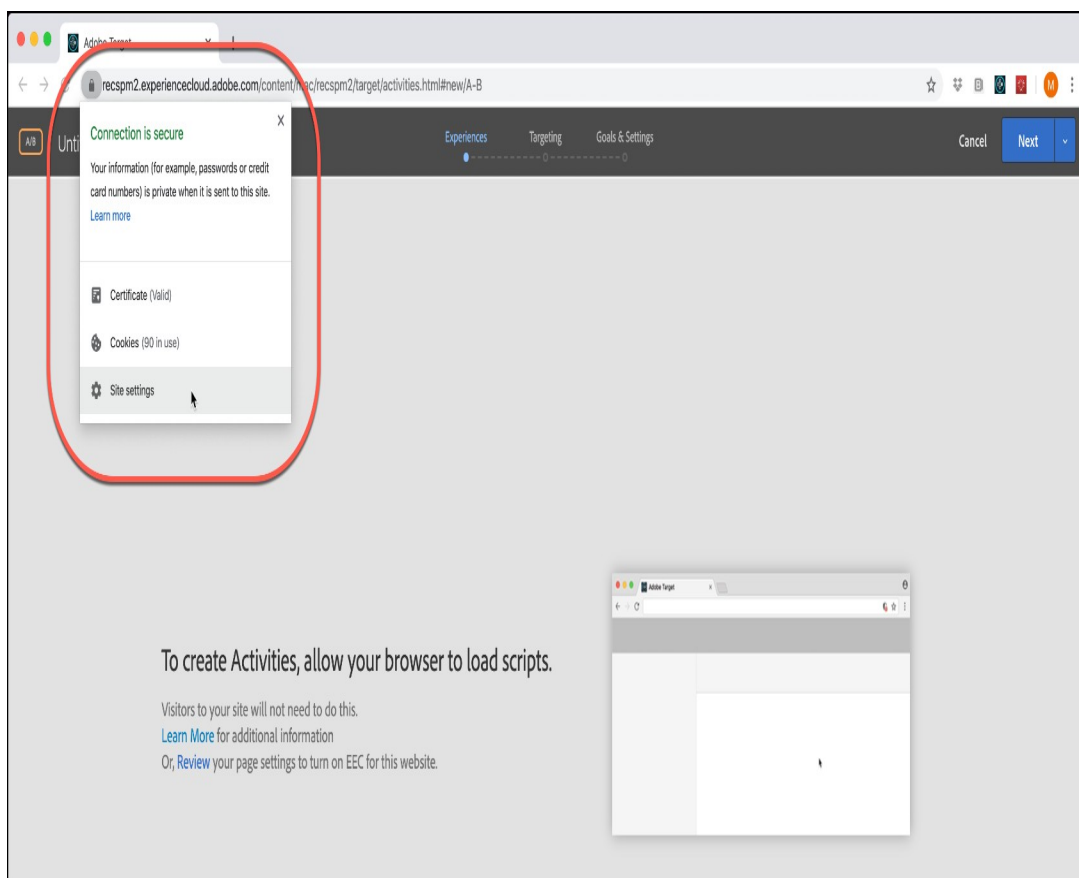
Adobe Target ×

recspm2.experiencecloud.adobe.com/content/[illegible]c/recspm2/target/activities.html#new/A-B

M

A/B Unti

Connection is secure

Your information (for example, passwords or credit card numbers) is private when it is sent to this site.

Learn more

Certificate (Valid)

Cookies (90 in use)

Site settings

Experiences Targeting Goals & Settings

Cancel Next

To create Activities, allow your browser to load scripts.

Visitors to your site will not need to do this.
Learn More for additional information
Or, Review your page settings to turn on EEC for this website.

Adobe Target ×